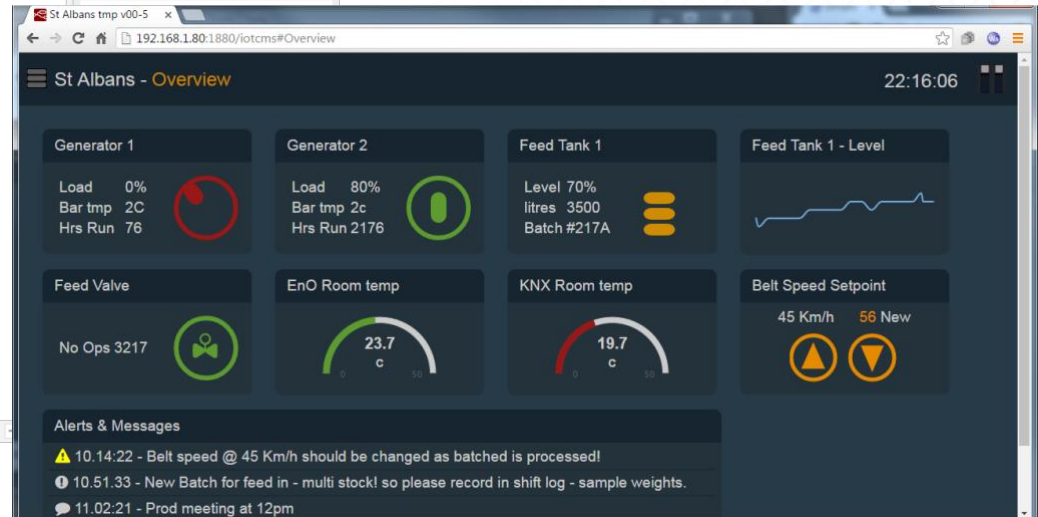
St Albans tmp v00-5 ×

192.168.1.80:1880/iotcms#Overview

St Albans - Overview

22:16:06

Generator 1

Load 0%
Bar tmp 2C
Hrs Run 76

Generator 2

Load 80%
Bar tmp 2c
Hrs Run 2176

Feed Tank 1

Level 70%
litres 3500
Batch #217A

Feed Tank 1 - Level

Feed Valve

No Ops 3217

EnO Room temp

23.7
c
0 50

KNX Room temp

19.7
c
0 50

Belt Speed Setpoint

45 Km/h 56 New

Alerts & Messages

10.14:22 - Belt speed @ 45 Km/h should be changed as batched is processed!

10.51.33 - New Batch for feed in - multi stock! so please record in shift log - sample weights.

11.02:21 - Prod meeting at 12pm